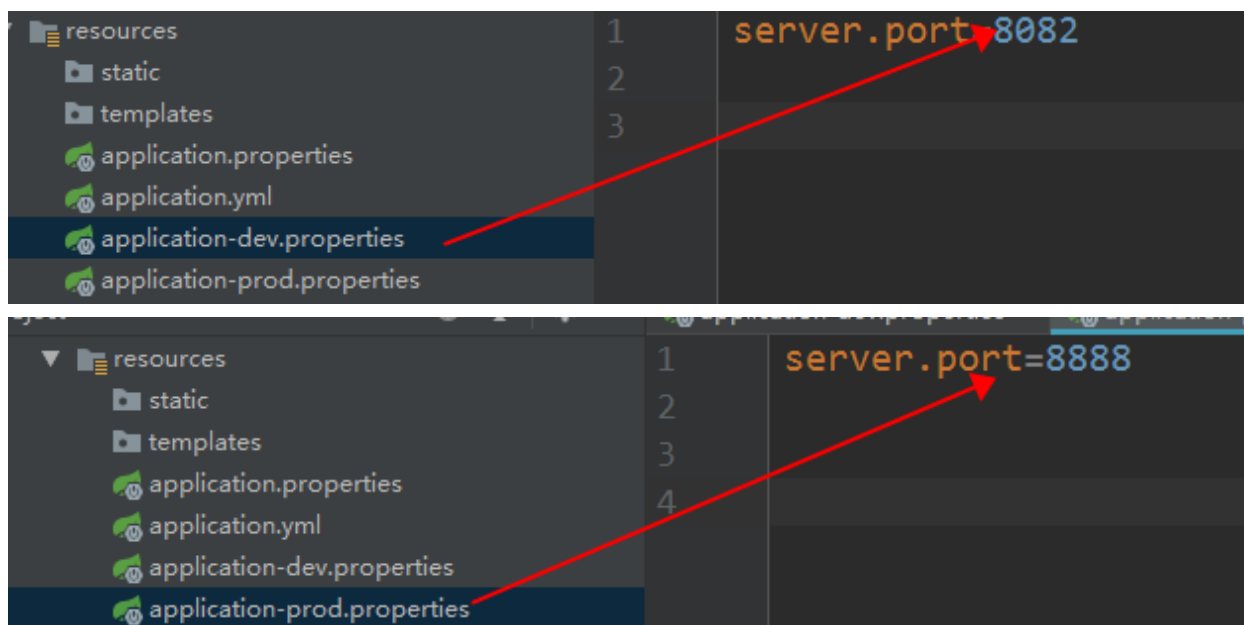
resources
static
templates
application.properties
application.yml
application-dev.properties
application-prod.properties

1 server.port=8082
2
3

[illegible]

resources
static
templates
application.properties
application.yml
application-dev.properties
application-prod.properties

1 server.port=8888
2
3
4